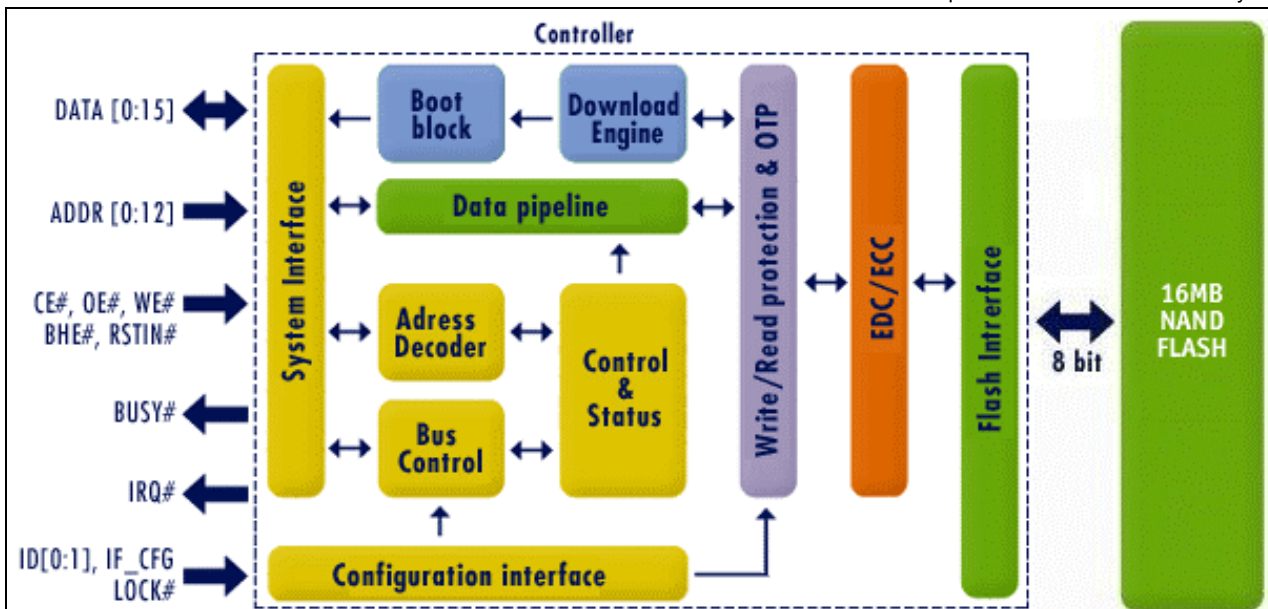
Controller

DATA [0:15]

ADDR [0:12]

CE#, OE#, WE#
BHE#, RSTIN#

BUSY#

IRQ#

ID[0:1], IF_CFG
LOCK#

System Interface

Boot block

Download Engine

Data pipeline

Adress Decoder

Control & Status

Bus Control

Configuration interface

Write/Read protection & OTP

EDC/ECC

Flash Intrerface

8 bit

16MB NAND FLASH